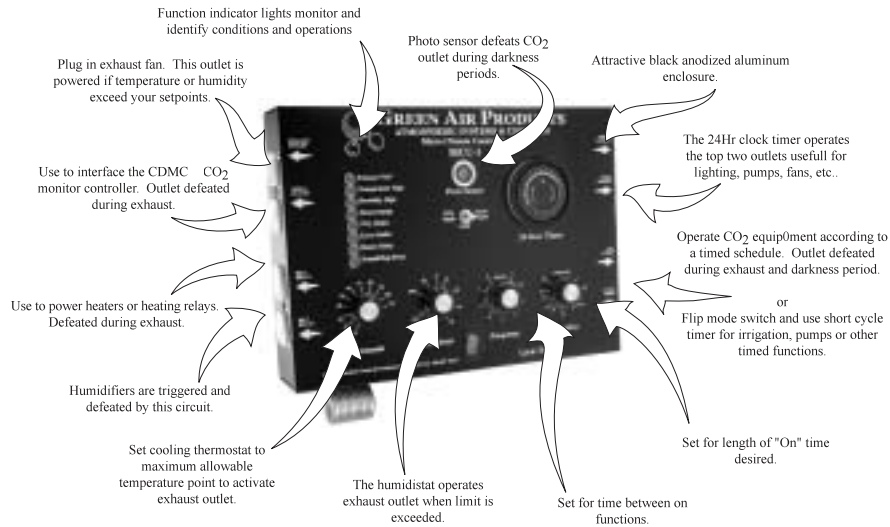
Function indicator lights monitor and identify conditions and operations

Photo sensor defeats $CO_2$ outlet during darkness periods.

Attractive black anodized aluminum enclosure.

Plug in exhaust fan. This outlet is powered if temperature or humidity exceed your setpoints.

GREEN AIR PRODUCTS

The 24Hr clock timer operates the top two outlets usefull for lighting, pumps, fans, etc..

Use to interface the CDMC $CO_2$ monitor controller. Outlet defeated during exhaust.

Operate $CO_2$ equip0ment according to a timed schedule. Outlet defeated during exhaust and darkness period.

or

Flip mode switch and use short cycle timer for irrigation, pumps or other timed functions.

Use to power heaters or heating relays. Defeated during exhaust.

Humidifiers are triggered and defeated by this circuit.

Set cooling thermostat to maximum allowable temperature point to activate exhaust outlet.

The humidistat operates exhaust outlet when limit is exceeded.

Set for time between on functions.

Set for length of "On" time desired.